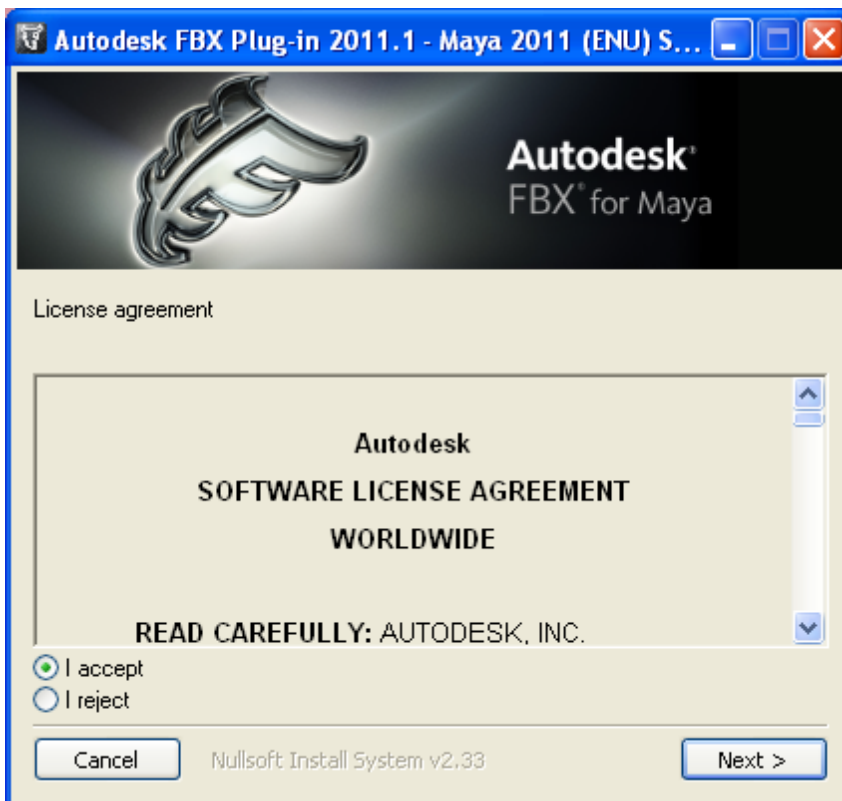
Autodesk FBX Plug-in 2011.1 - Maya 2011 (ENU) S...

Autodesk®
FBX® for Maya

License agreement

Autodesk
SOFTWARE LICENSE AGREEMENT
WORLDWIDE

READ CAREFULLY: AUTODESK, INC.

I accept
I reject

Cancel
Nullsoft Install System v2.33
Next >